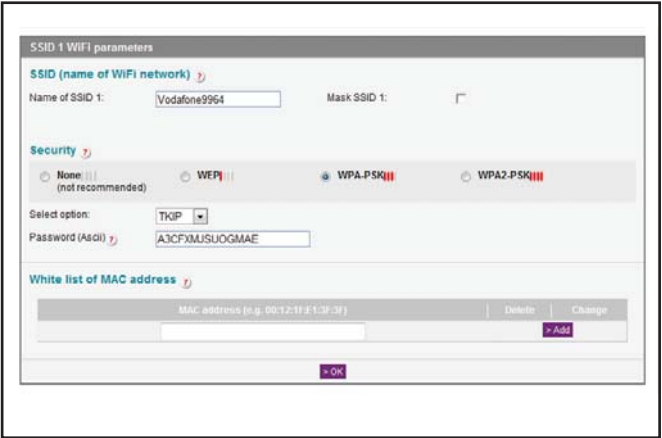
SSID 1 WiFi parameters

SSID (name of WiFi network) ?

Name of SSID 1: Vodafone9964

Mask SSID 1:

Security ?

None (not recommended)

WEP

WPA-PSK

WPA2-PSK

Select option: TKIP

Password (Ascii) ? A3CFXMUSUOGMAE

White list of MAC address ?

| MAC address (e.g. 00:12:1F:E1:3F:3F) | Delete | Change |
|---|---|---|
| | | > Add |

> OK